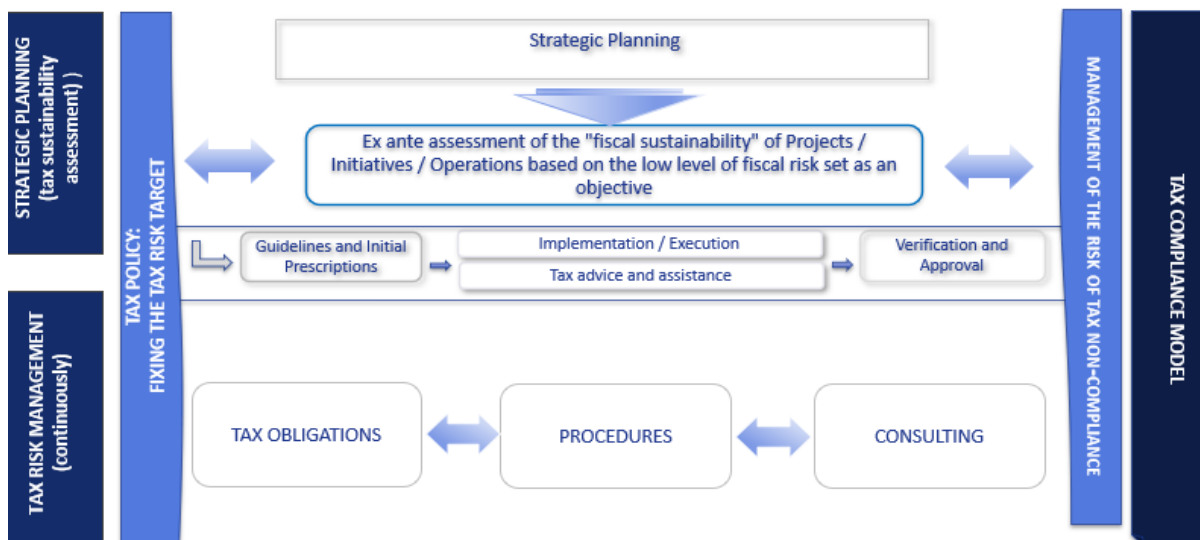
STRATEGIC PLANNING (tax sustainability assessment) )

TAX RISK MANAGEMENT (continuously)

TAX POLICY: FIXING THE TAX RISK TARGET

Strategic Planning

Ex ante assessment of the "fiscal sustainability" of Projects / Initiatives / Operations based on the low level of fiscal risk set as an objective

Guidelines and Initial Prescriptions

Implementation / Execution

Tax advice and assistance

Verification and Approval

TAX OBLIGATIONS

PROCEDURES

CONSULTING

MANAGEMENT OF THE RISK OF TAX NON-COMPLIANCE

TAX COMPLIANCE MODEL